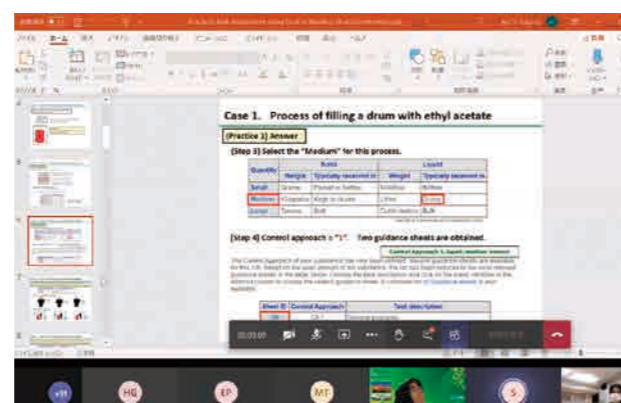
Case 1. Process of filling a drum with ethyl acetate

[Practice 1] Answer

[Step 3] Select the "Medium" for this process.

| Quantity | Solid | | Liquid | |
|---|---|---|---|---|
| | Weight | Typically received in | Volume | Typically received in |
| Small | Grams | Packet or bottles | Millilitres | Bottles |
| Medium | Kilograms | Kegs or drums | Litres | Drums |
| Large | Tonnes | Bulk | Cubic meters | Bulk |

[Step 4] Control approach = "2". Two guidance sheets are obtained.

Control Approach 2: liquid, medium, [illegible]

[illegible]

| Sheet ID | Control Approach | Task description |
|---|---|---|
| 100 | CA 1 | General principles |

HG

EP

MT

S

+11